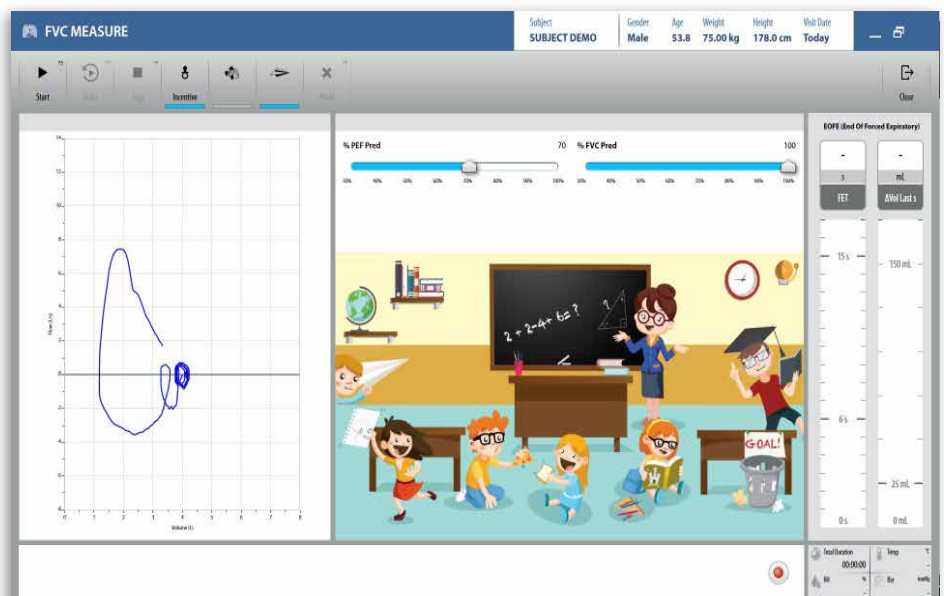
FVC MEASURE

| Subject | Gender | Age | Weight | Height | Visit Date |
|---|---|---|---|---|---|
| SUBJECT DEMO | Male | 53.8 | 75.00 kg | 178.0 cm | Today |

Start
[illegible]
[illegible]
Incentive
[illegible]
Close

% PEF Pred 70
% FVC Pred 100

EOFE (End Of Forced Expiratory)
-
s
FET
-
mL
ΔVol Last s

15 s
6 s
0 s
150 mL
25 mL
0 mL

2 + 2 - 4 + 6 = ?
?
GOAL!

Flow (L/s)
Volume (L)

Total Duration
00:00:00
Temp